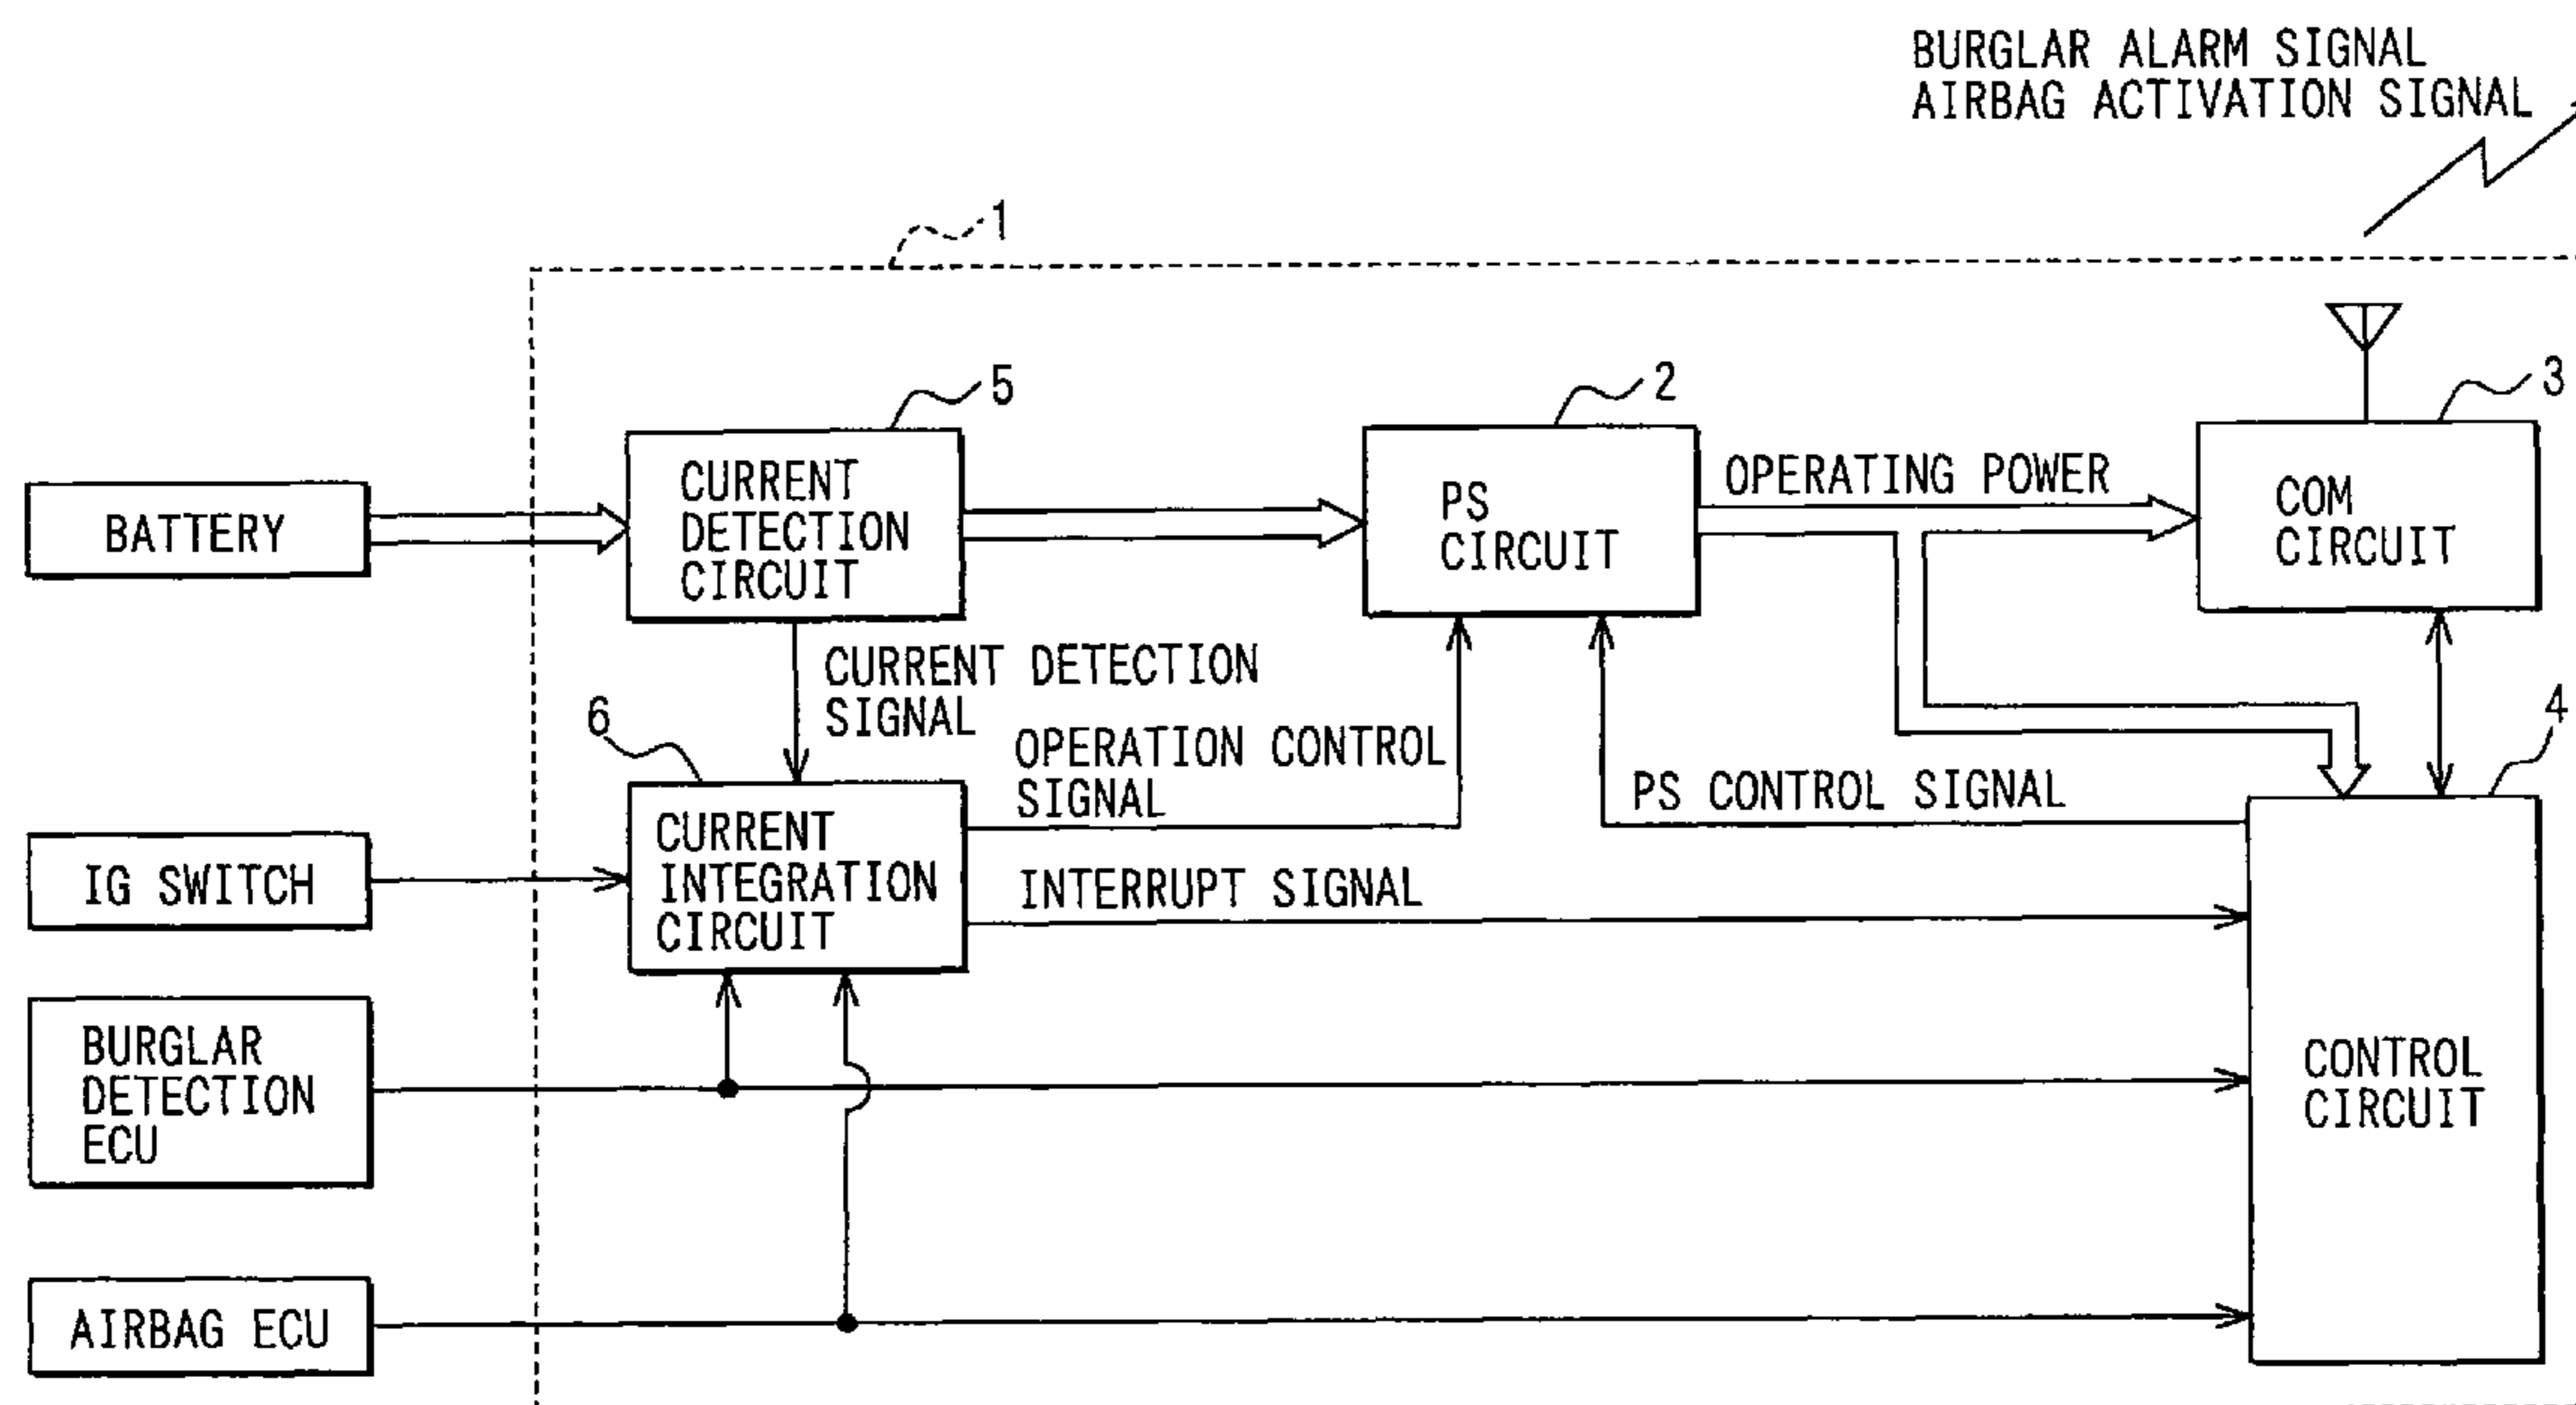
BURGLAR ALARM SIGNAL
AIRBAG ACTIVATION SIGNAL

1

5

2

3

BATTERY

CURRENT DETECTION CIRCUIT

PS CIRCUIT

OPERATING POWER

COM CIRCUIT

CURRENT DETECTION SIGNAL

6

OPERATION CONTROL SIGNAL

4

PS CONTROL SIGNAL

IG SWITCH

CURRENT INTEGRATION CIRCUIT

INTERRUPT SIGNAL

BURGLAR DETECTION ECU

CONTROL CIRCUIT

AIRBAG ECU